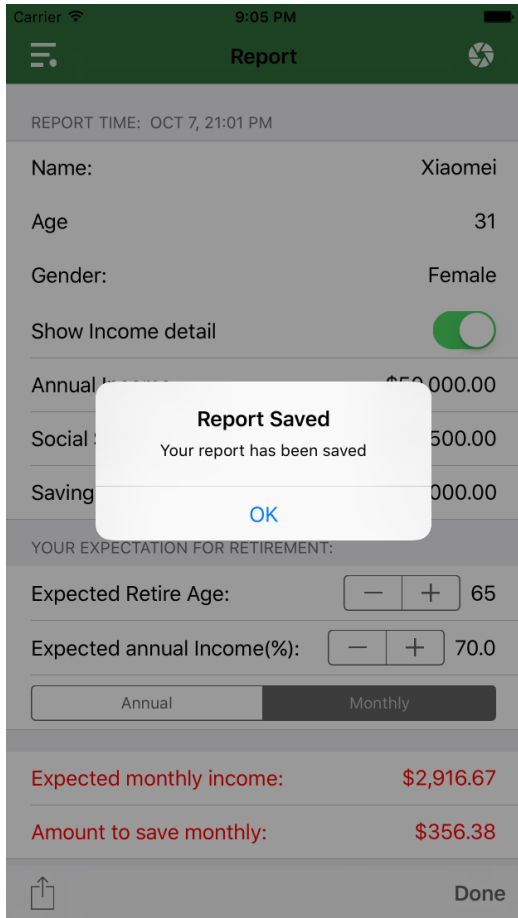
Carrier 9:05 PM

Report

REPORT TIME: OCT 7, 21:01 PM

Name: Xiaomei

Age 31

Gender: Female

Show Income detail

Annual I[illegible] $5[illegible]0,000.00

Social S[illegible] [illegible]500.00

Saving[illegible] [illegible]000.00

Report Saved

Your report has been saved

OK

YOUR EXPECTATION FOR RETIREMENT:

Expected Retire Age: − + 65

Expected annual Income(%): − + 70.0

Annual Monthly

Expected monthly income: $2,916.67

Amount to save monthly: $356.38

Done